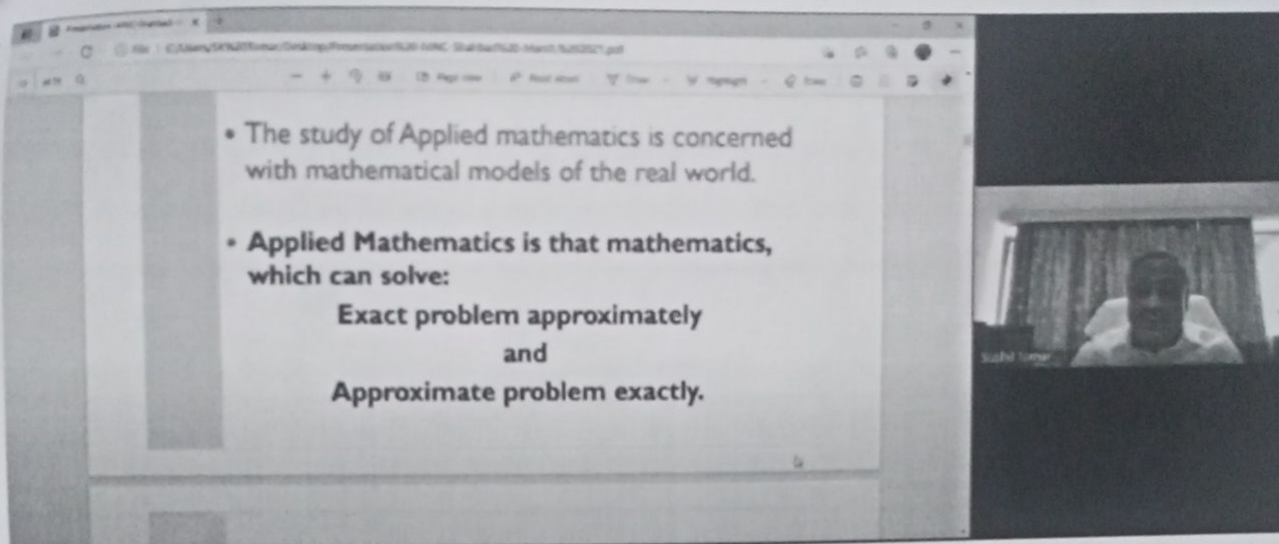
• The study of Applied mathematics is concerned with mathematical models of the real world.

• Applied Mathematics is that mathematics, which can solve:

Exact problem approximately

and

Approximate problem exactly.